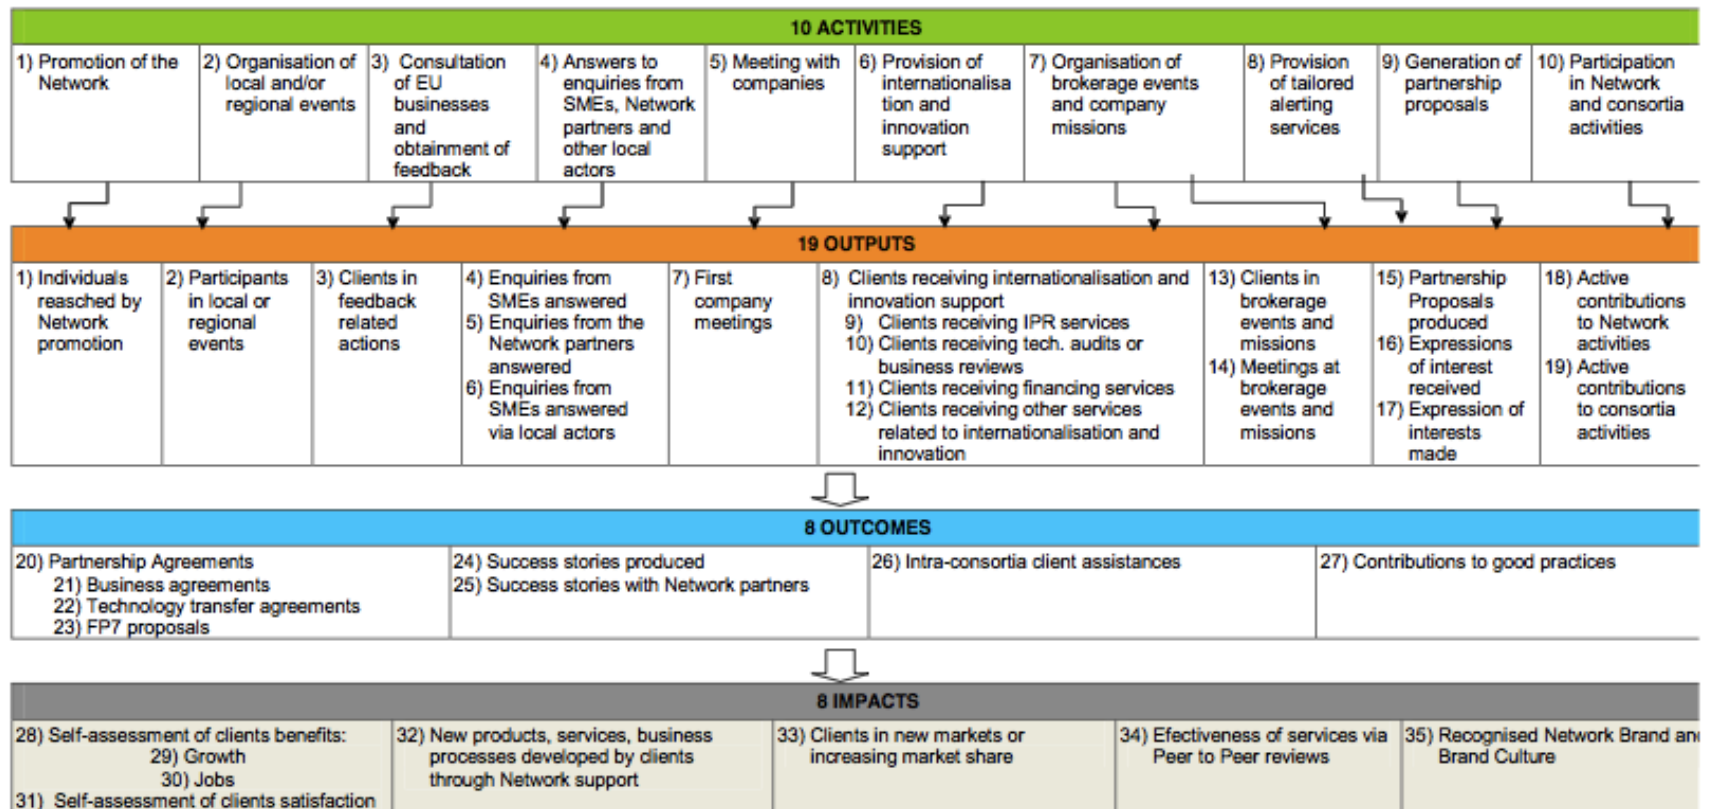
10 ACTIVITIES

| 1) Promotion of the Network | 2) Organisation of local and/or regional events | 3) Consultation of EU businesses and obtainment of feedback | 4) Answers to enquiries from SMEs, Network partners and other local actors | 5) Meeting with companies | 6) Provision of internationalisation and innovation support | 7) Organisation of brokerage events and company missions | 8) Provision of tailored alerting services | 9) Generation of partnership proposals | 10) Participation in Network and consortia activities |
|---|---|---|---|---|---|---|---|---|---|

19 OUTPUTS

| 1) Individuals reasched by Network promotion | 2) Participants in local or regional events | 3) Clients in feedback related actions | 4) Enquiries from SMEs answered 5) Enquiries from the Network partners answered 6) Enquiries from SMEs answered via local actors | 7) First company meetings | 8) Clients receiving internationalisation and innovation support 9) Clients receiving IPR services 10) Clients receiving tech. audits or business reviews 11) Clients receiving financing services 12) Clients receiving other services related to internationalisation and innovation | 13) Clients in brokerage events and missions 14) Meetings at brokerage events and missions | 15) Partnership Proposals produced 16) Expressions of interest received 17) Expression of interests made | 18) Active contributions to Network activities 19) Active contributions to consortia activities |
|---|---|---|---|---|---|---|---|---|

8 OUTCOMES

| 20) Partnership Agreements 21) Business agreements 22) Technology transfer agreements 23) FP7 proposals | 24) Success stories produced 25) Success stories with Network partners | 26) Intra-consortia client assistances | 27) Contributions to good practices |
|---|---|---|---|

8 IMPACTS

| 28) Self-assessment of clients benefits: 29) Growth 30) Jobs 31) Self-assessment of clients satisfaction | 32) New products, services, business processes developed by clients through Network support | 33) Clients in new markets or increasing market share | 34) Efectiveness of services via Peer to Peer reviews | 35) Recognised Network Brand an Brand Culture |
|---|---|---|---|---|